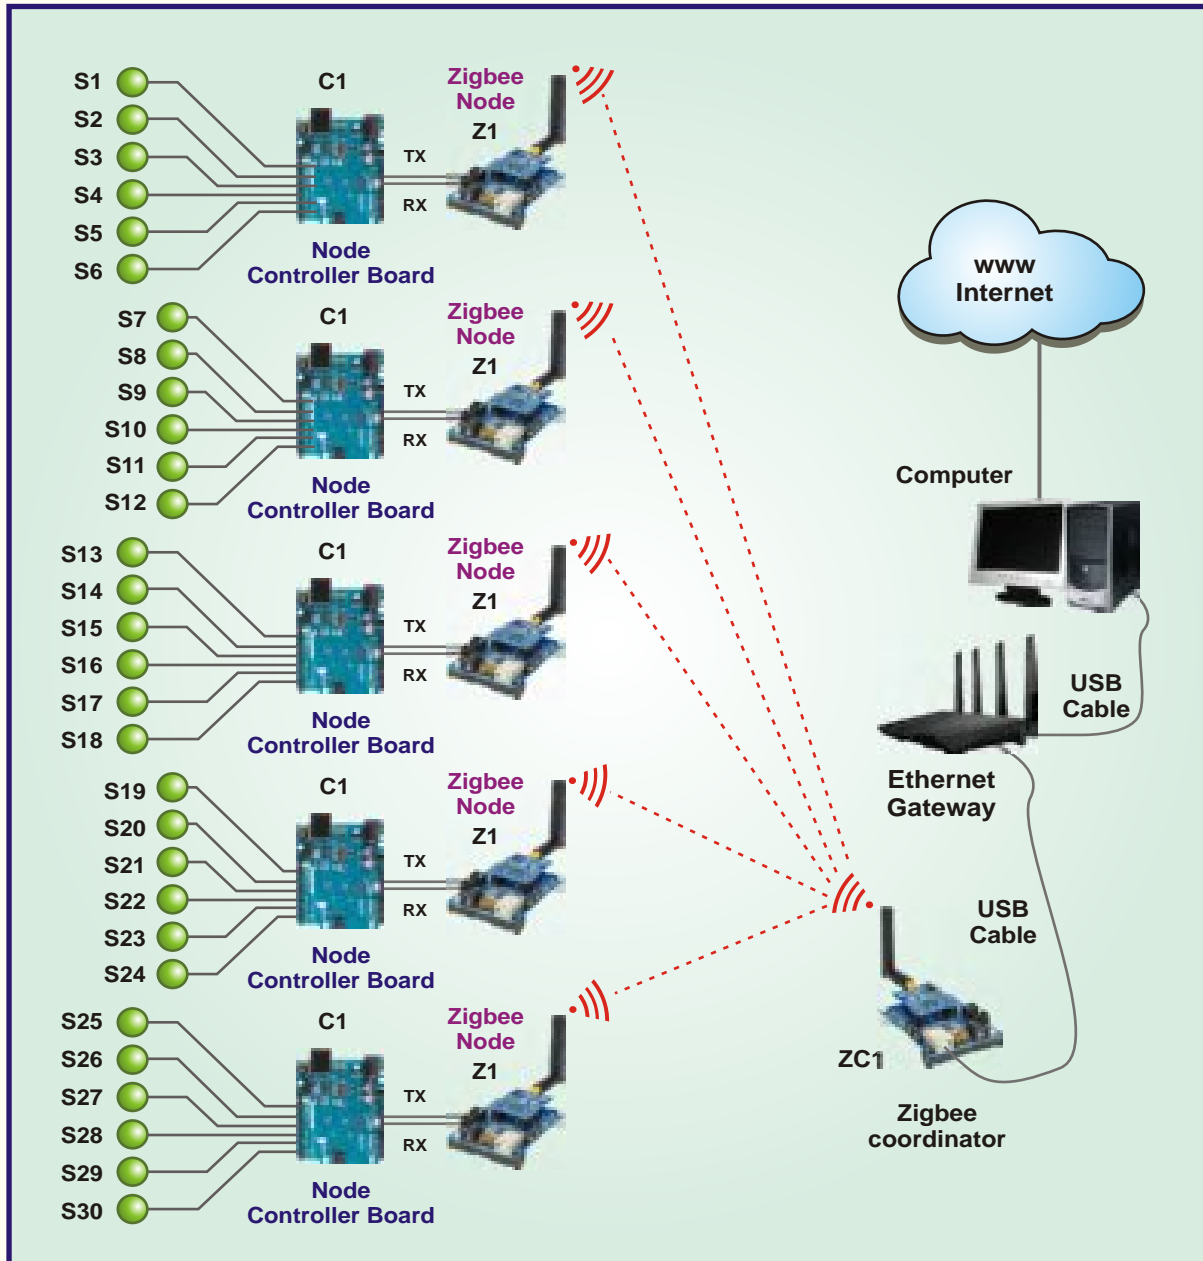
S1
S2
S3
S4
S5
S6

C1

TX
RX

Zigbee Node
Z1

Node Controller Board

S7
S8
S9
S10
S11
S12

C1

TX
RX

Zigbee Node
Z1

Node Controller Board

S13
S14
S15
S16
S17
S18

C1

TX
RX

Zigbee Node
Z1

Node Controller Board

S19
S20
S21
S22
S23
S24

C1

TX
RX

Zigbee Node
Z1

Node Controller Board

S25
S26
S27
S28
S29
S30

C1

TX
RX

Zigbee Node
Z1

Node Controller Board

www
Internet

Computer

USB Cable

Ethernet Gateway

USB Cable

ZC1

Zigbee coordinator